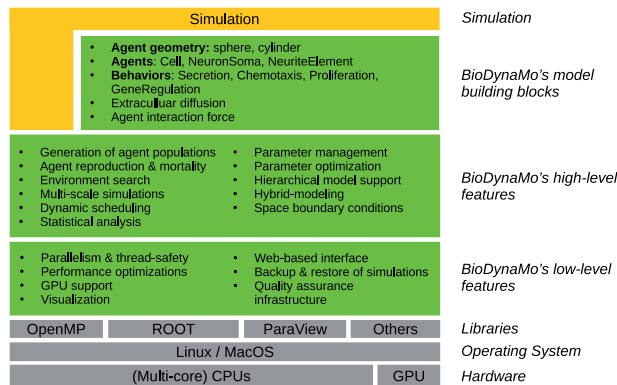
Simulation

Simulation

- **Agent geometry:** sphere, cylinder
- **Agents:** Cell, NeuronSoma, NeuriteElement
- **Behaviors:** Secretion, Chemotaxis, Proliferation, GeneRegulation
- Extraculluar diffusion
- Agent interaction force

BioDynaMo's model building blocks

- Generation of agent populations
- Agent reproduction & mortality
- Environment search
- Multi-scale simulations
- Dynamic scheduling
- Statistical analysis

- Parameter management
- Parameter optimization
- Hierarchical model support
- Hybrid-modeling
- Space boundary conditions

BioDynaMo's high-level features

- Parallelism & thread-safety
- Performance optimizations
- GPU support
- Visualization

- Web-based interface
- Backup & restore of simulations
- Quality assurance infrastructure

BioDynaMo's low-level features

OpenMP ROOT ParaView Others

Libraries

Linux / MacOS

Operating System

(Multi-core) CPUs GPU

Hardware